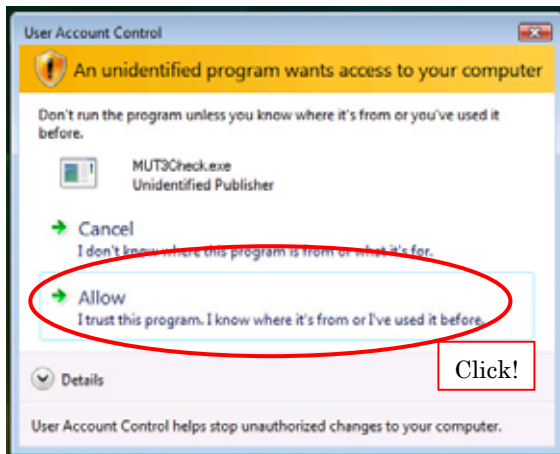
User Account Control

An unidentified program wants access to your computer

Don't run the program unless you know where it's from or you've used it before.

MUT3Check.exe
Unidentified Publisher

Cancel
I don't know where this program is from or what it's for.

Allow
I trust this program. I know where it's from or I've used it before.

Click!

Details

User Account Control helps stop unauthorized changes to your computer.